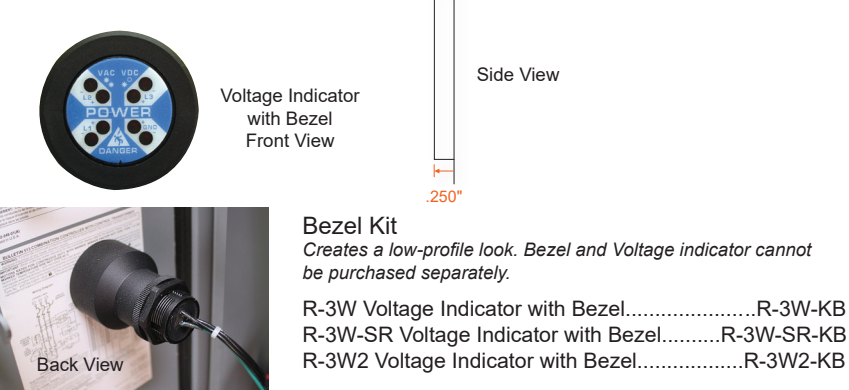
VAC VDC
L3
L2
POWER
L1
GND
DANGER

Voltage Indicator with Bezel Front View

Side View

.250"

Back View

Bezel Kit

*Creates a low-profile look. Bezel and Voltage indicator cannot be purchased separately.*

R-3W Voltage Indicator with Bezel......................R-3W-KB
R-3W-SR Voltage Indicator with Bezel..........R-3W-SR-KB
R-3W2 Voltage Indicator with Bezel..................R-3W2-KB